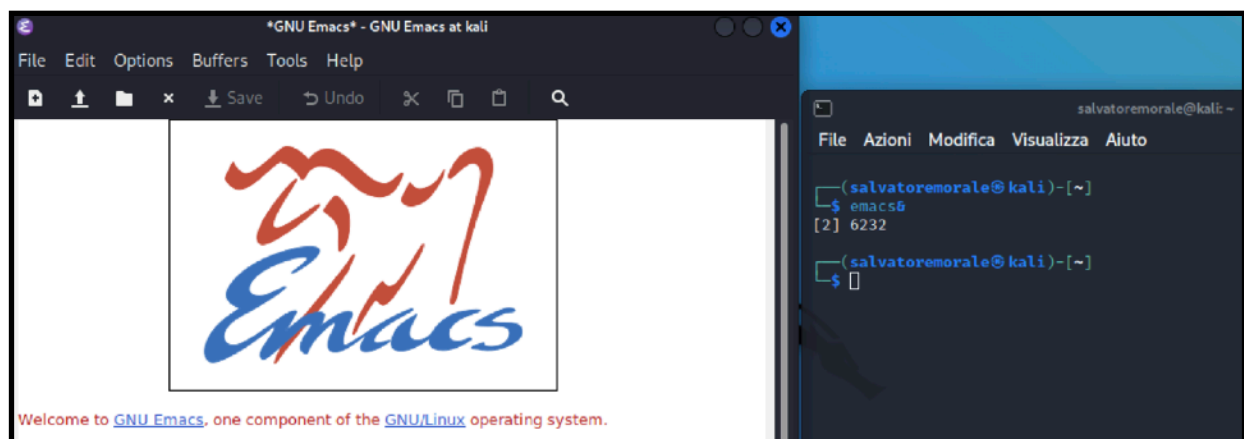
*GNU Emacs* - GNU Emacs at kali

File Edit Options Buffers Tools Help

Save Undo

Emacs

Welcome to GNU Emacs, one component of the GNU/Linux operating system.

salvatoremorale@kali: ~

File Azioni Modifica Visualizza Aiuto

┌──(salvatoremorale㉿kali)-[~]
└─$ emacs&
[2] 6232

┌──(salvatoremorale㉿kali)-[~]
└─$